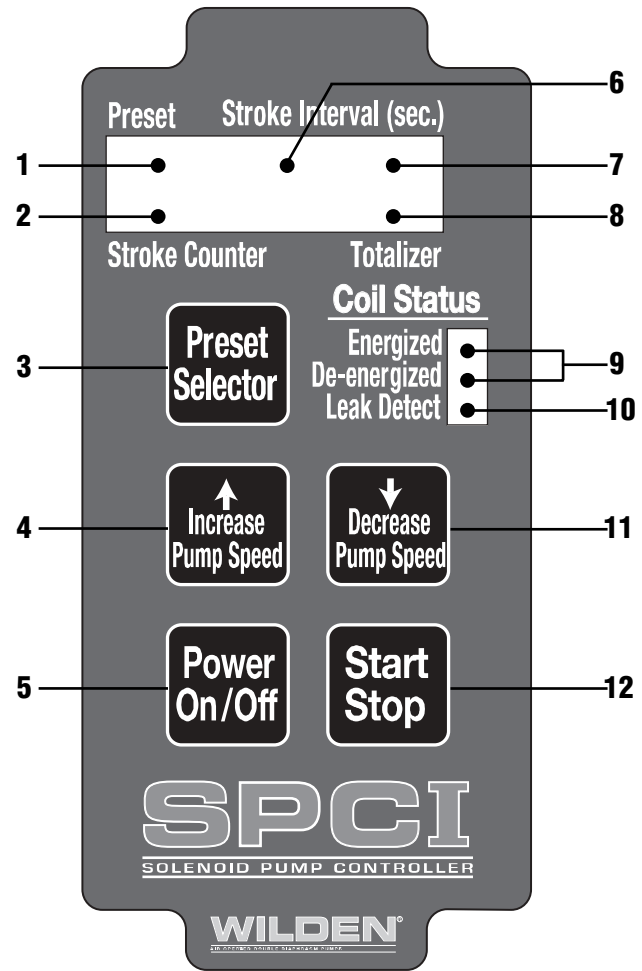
6

Preset

Stroke Interval (sec.)

1

7

2

8

Stroke Counter

Totalizer

Coil Status

3

Preset Selector

Energized

De-energized

Leak Detect

9

10

4

Increase Pump Speed

Decrease Pump Speed

11

5

Power On/Off

Start Stop

12

SPCI

SOLENOID PUMP CONTROLLER

WILDEN®

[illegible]